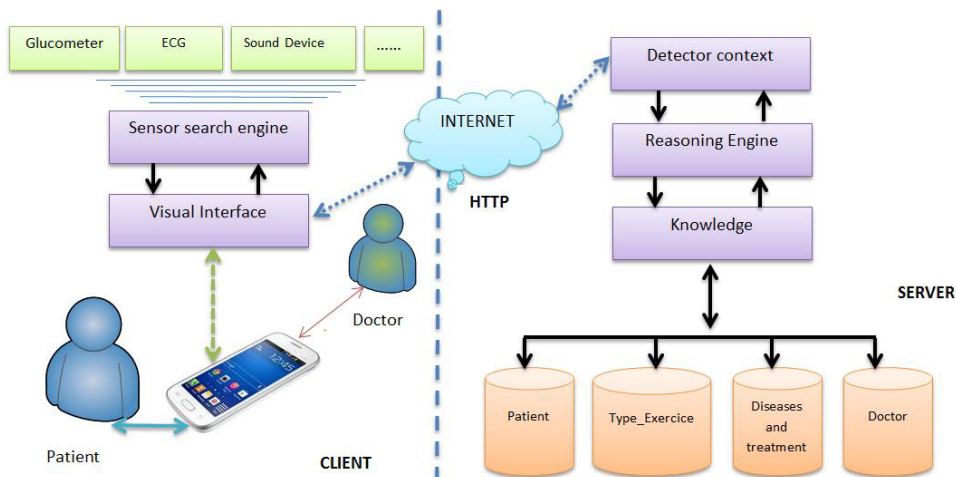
Glucometer

ECG

Sound Device

......

Sensor search engine

Visual Interface

INTERNET

HTTP

Doctor

Patient

CLIENT

Detector context

Reasoning Engine

Knowledge

SERVER

Patient

Type_Exercice

Diseases and treatment

Doctor